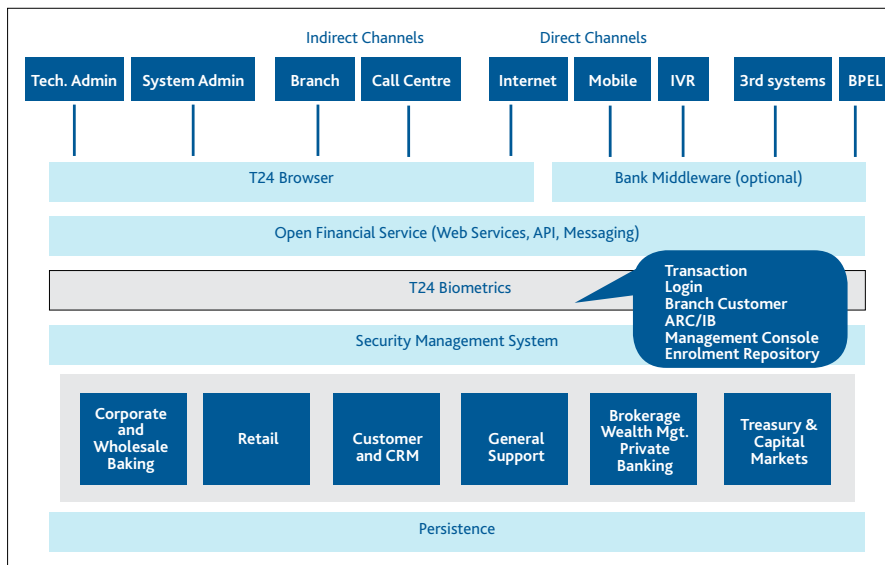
Indirect Channels

Direct Channels

Tech. Admin

System Admin

Branch

Call Centre

Internet

Mobile

IVR

3rd systems

BPEL

T24 Browser

Bank Middleware (optional)

Open Financial Service (Web Services, API, Messaging)

T24 Biometrics

Transaction
Login
Branch Customer
ARC/IB
Management Console
Enrolment Repository

Security Management System

Corporate and Wholesale Baking

Retail

Customer and CRM

General Support

Brokerage Wealth Mgt. Private Banking

Treasury & Capital Markets

Persistence